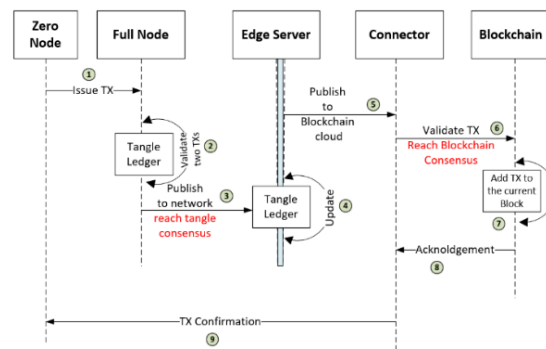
Zero Node

Full Node

Edge Server

Connector

Blockchain

1

Issue TX

Tangle Ledger

Validate two TXs

2

Publish to network

3

reach tangle consensus

Tangle Ledger

Update

4

Publish to Blockchain cloud

5

Validate TX

6

Reach Blockchain Consensus

Add TX to the current Block

7

Acknoldgement

8

TX Confirmation

9